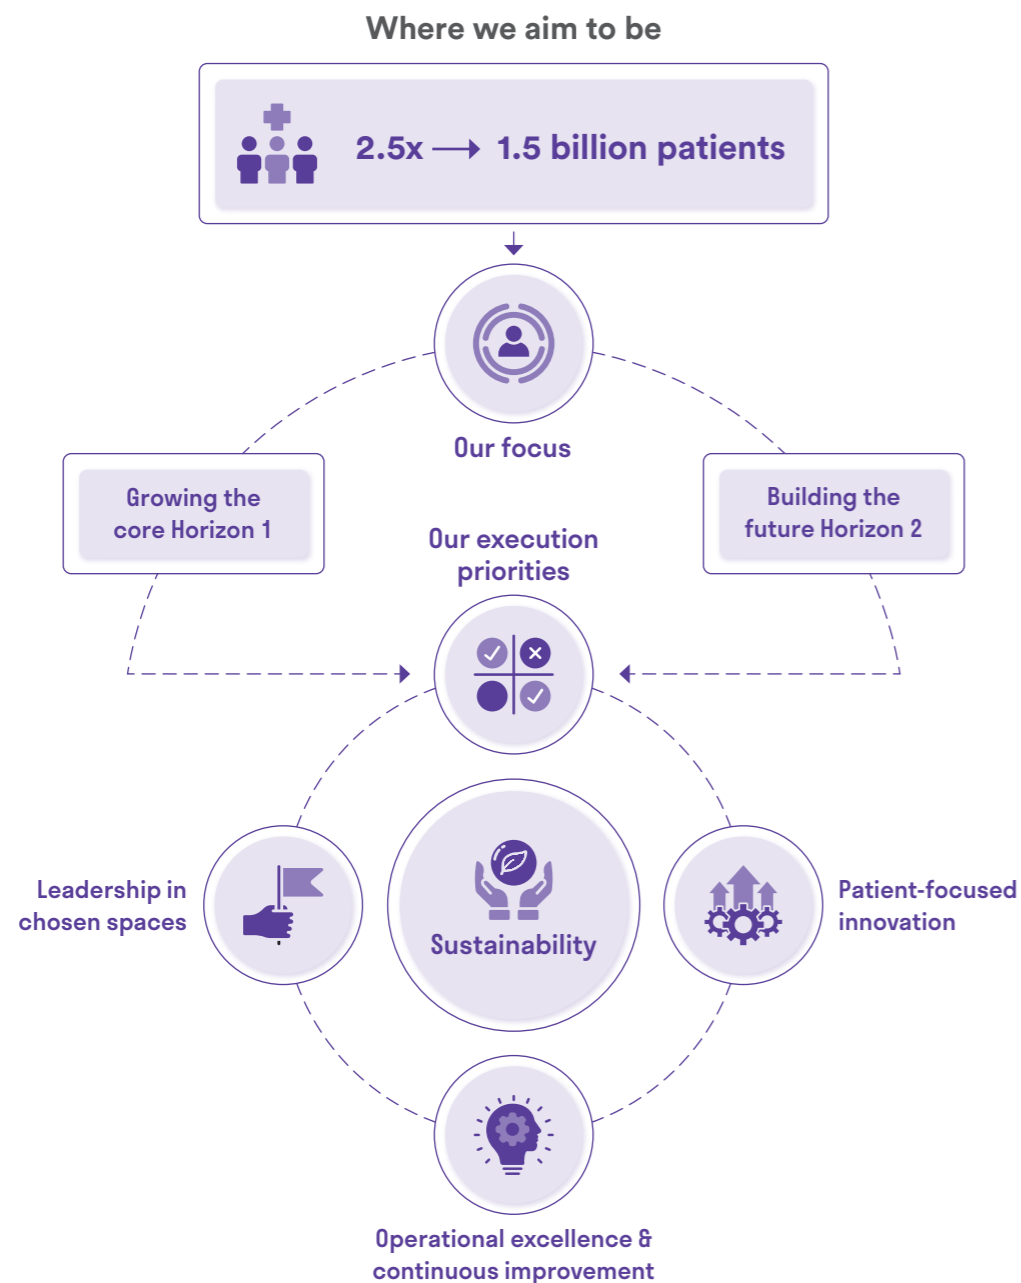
Where we aim to be

2.5x ⟶ 1.5 billion patients

Our focus

Growing the core Horizon 1

Building the future Horizon 2

Our execution priorities

Leadership in chosen spaces

Sustainability

Patient-focused innovation

Operational excellence & continuous improvement